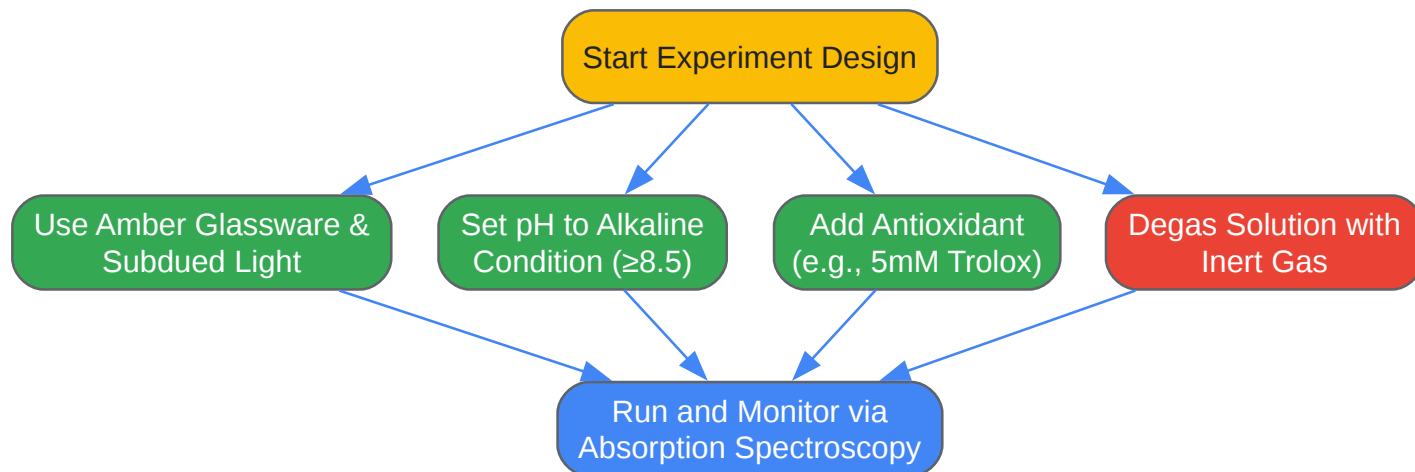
Start Experiment Design

Use Amber Glassware & Subdued Light

Set pH to Alkaline Condition (≥8.5)

Add Antioxidant (e.g., 5mM Trolox)

Degas Solution with Inert Gas

Run and Monitor via Absorption Spectroscopy